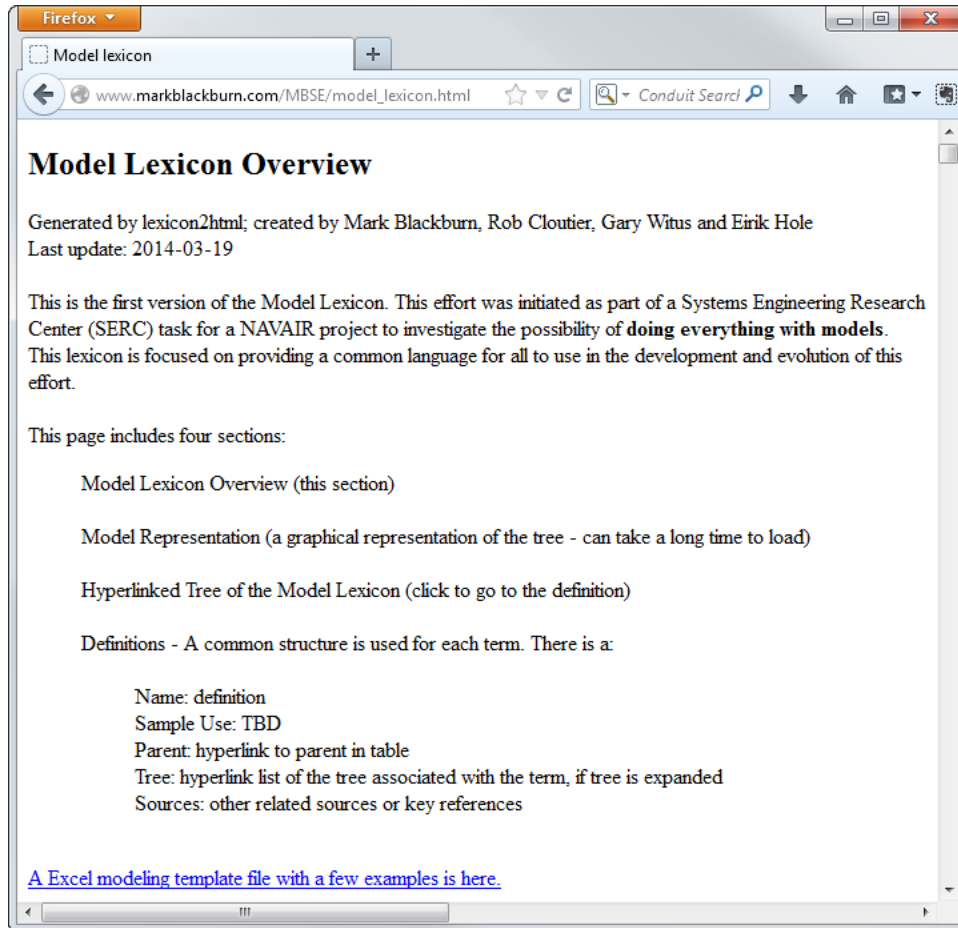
Firefox

Model lexicon

+

www.markblackburn.com/MBSE/model_lexicon.html

Conduit Search

# Model Lexicon Overview

Generated by lexicon2html; created by Mark Blackburn, Rob Cloutier, Gary Witus and Eirik Hole
Last update: 2014-03-19

This is the first version of the Model Lexicon. This effort was initiated as part of a Systems Engineering Research Center (SERC) task for a NAVAIR project to investigate the possibility of **doing everything with models**. This lexicon is focused on providing a common language for all to use in the development and evolution of this effort.

This page includes four sections:

Model Lexicon Overview (this section)

Model Representation (a graphical representation of the tree - can take a long time to load)

Hyperlinked Tree of the Model Lexicon (click to go to the definition)

Definitions - A common structure is used for each term. There is a:

Name: definition
Sample Use: TBD
Parent: hyperlink to parent in table
Tree: hyperlink list of the tree associated with the term, if tree is expanded
Sources: other related sources or key references

A Excel modeling template file with a few examples is here.